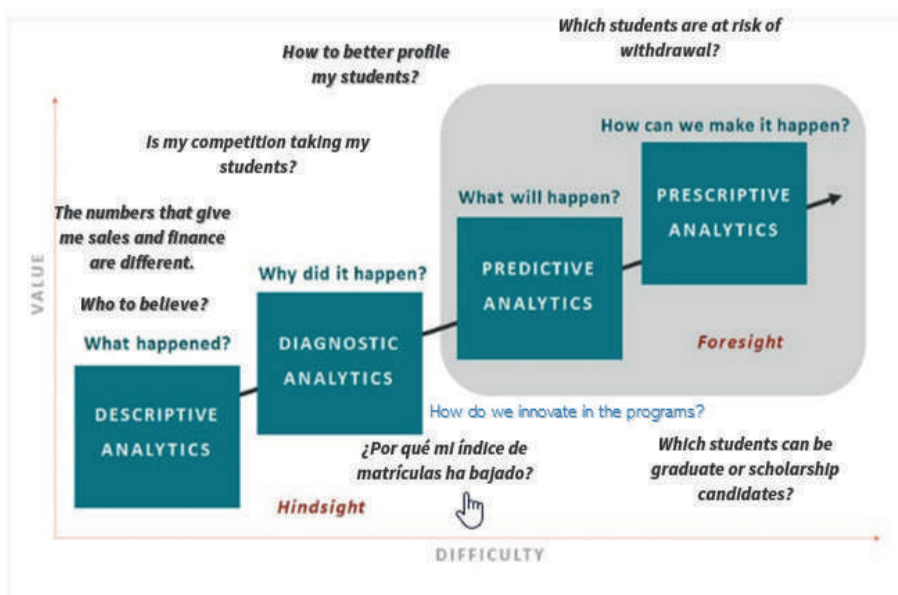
Which students are at risk of withdrawal?

How to better profile my students?

How can we make it happen?

Is my competition taking my students?

PRESCRIPTIVE ANALYTICS

What will happen?

The numbers that give me sales and finance are different.

Why did it happen?

PREDICTIVE ANALYTICS

VALUE

Who to believe?

DIAGNOSTIC ANALYTICS

What happened?

Foresight

DESCRIPTIVE ANALYTICS

How do we innovate in the programs?

¿Por qué mi índice de matrículas ha bajado?

Which students can be graduate or scholarship candidates?

Hindsight

DIFFICULTY